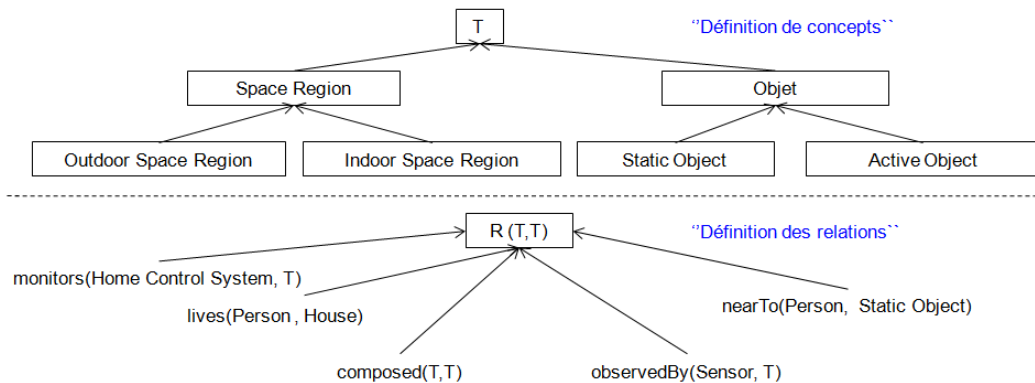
T

''Définition de concepts``

Space Region

Objet

Outdoor Space Region

Indoor Space Region

Static Object

Active Object

R (T,T)

''Définition des relations``

monitors(Home Control System, T)

lives(Person , House)

nearTo(Person, Static Object)

composed(T,T)

observedBy(Sensor, T)